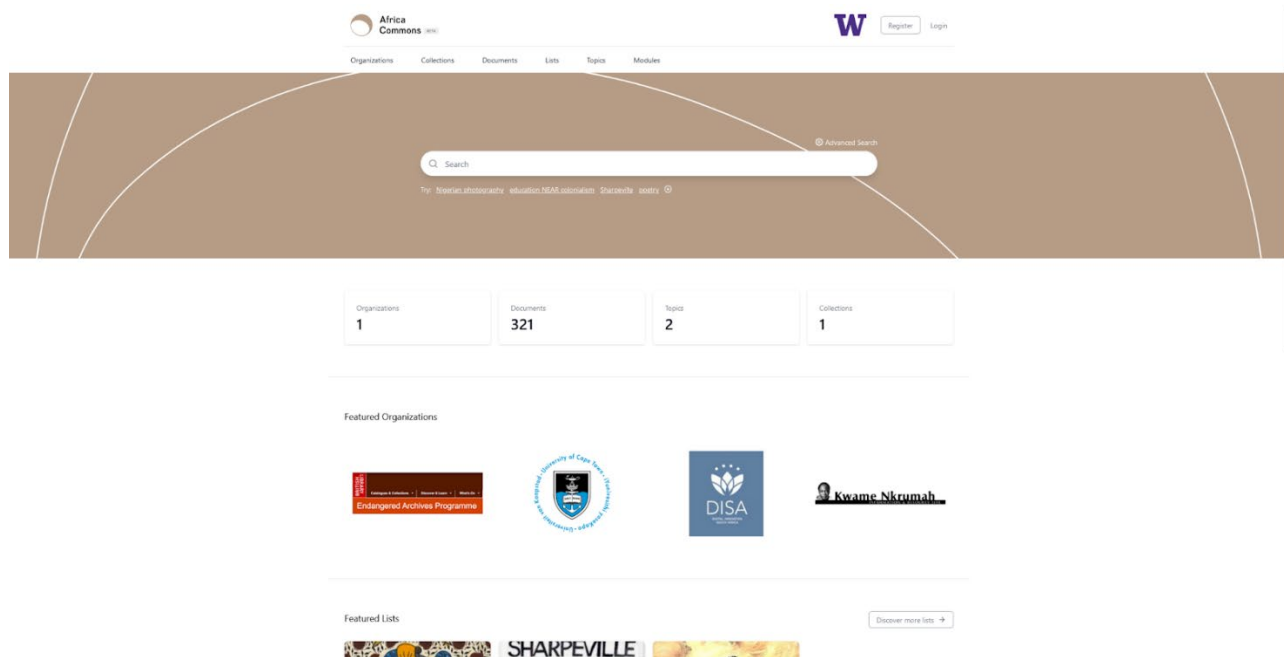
Africa Commons BETA

W

Register Login

Organizations Collections Documents Lists Topics Modules

Advanced Search

Search

Try: Nigerian photography education NEAR colonialism Sharpeville poetry

Organizations
1

Documents
321

Topics
2

Collections
1

Featured Organizations

British Library
Endangered Archives Programme

University of Cape Town · Universiteit van Kaapstad · iYunivesithi yaseKapa

DISA

Kwame Nkrumah

Featured Lists

Discover more lists →

SHARPEVILLE